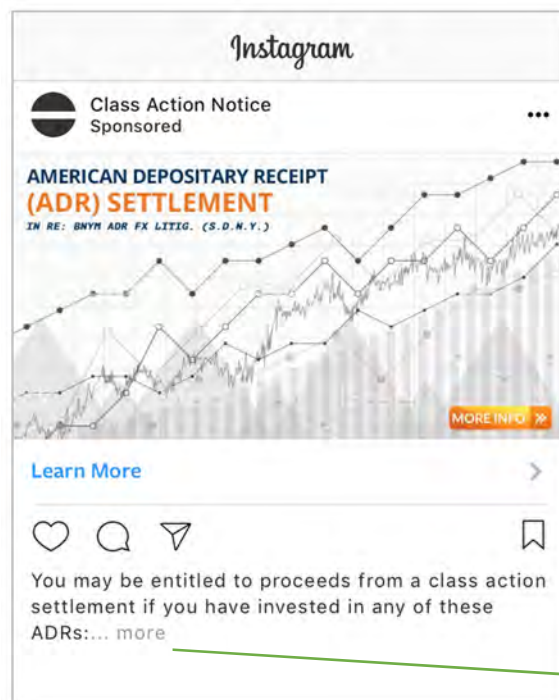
Instagram

Class Action Notice
Sponsored

AMERICAN DEPOSITARY RECEIPT
(ADR) SETTLEMENT
IN RE: BNYM ADR FX LITIG. (S.D.N.Y.)

MORE INFO »

Learn More

You may be entitled to proceeds from a class action settlement if you have invested in any of these ADRs:... more